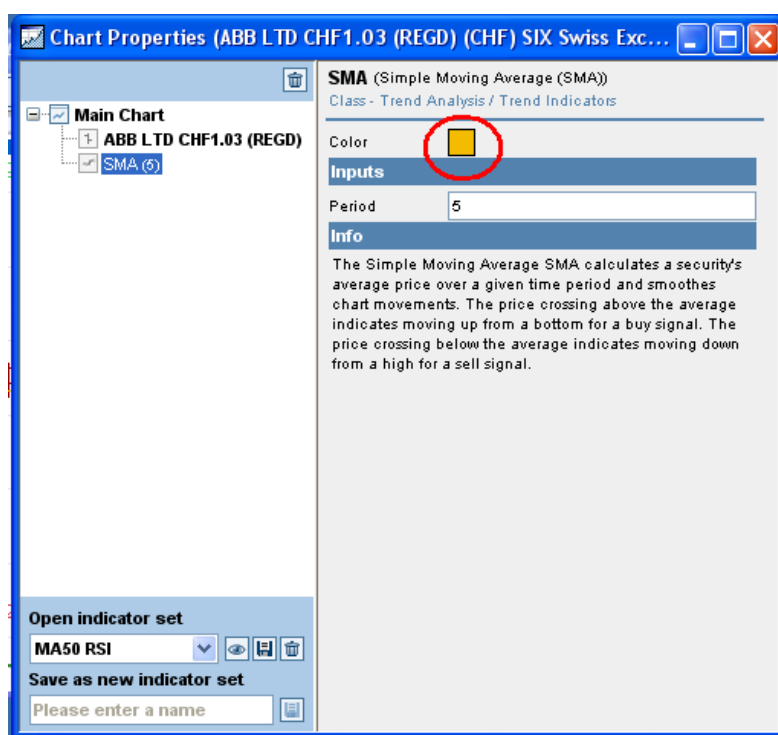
Chart Properties (ABB LTD CHF1.03 (REGD) (CHF) SIX Swiss Exc...

Main Chart
ABB LTD CHF1.03 (REGD)
SMA (5)

SMA (Simple Moving Average (SMA))
Class - Trend Analysis / Trend Indicators

Color

Inputs

Period 5

Info

The Simple Moving Average SMA calculates a security's average price over a given time period and smoothes chart movements. The price crossing above the average indicates moving up from a bottom for a buy signal. The price crossing below the average indicates moving down from a high for a sell signal.

Open indicator set
MA50 RSI
Save as new indicator set
Please enter a name